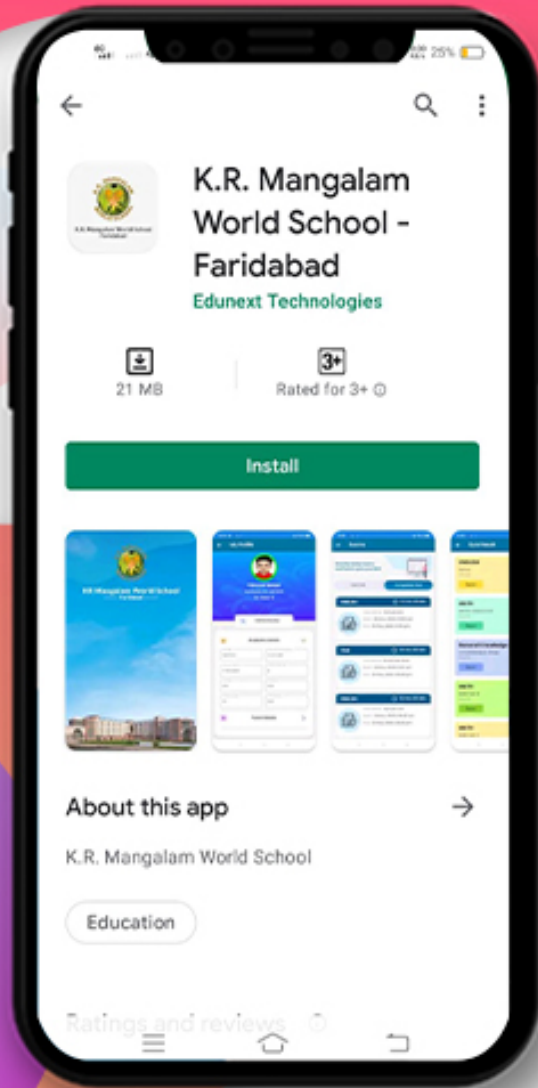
25%

K.R. Mangalam World School - Faridabad

Edunext Technologies

21 MB

3+

Rated for 3+

Install

K.R. Mangalam World School Faridabad

About this app

K.R. Mangalam World School

Education

Ratings and reviews